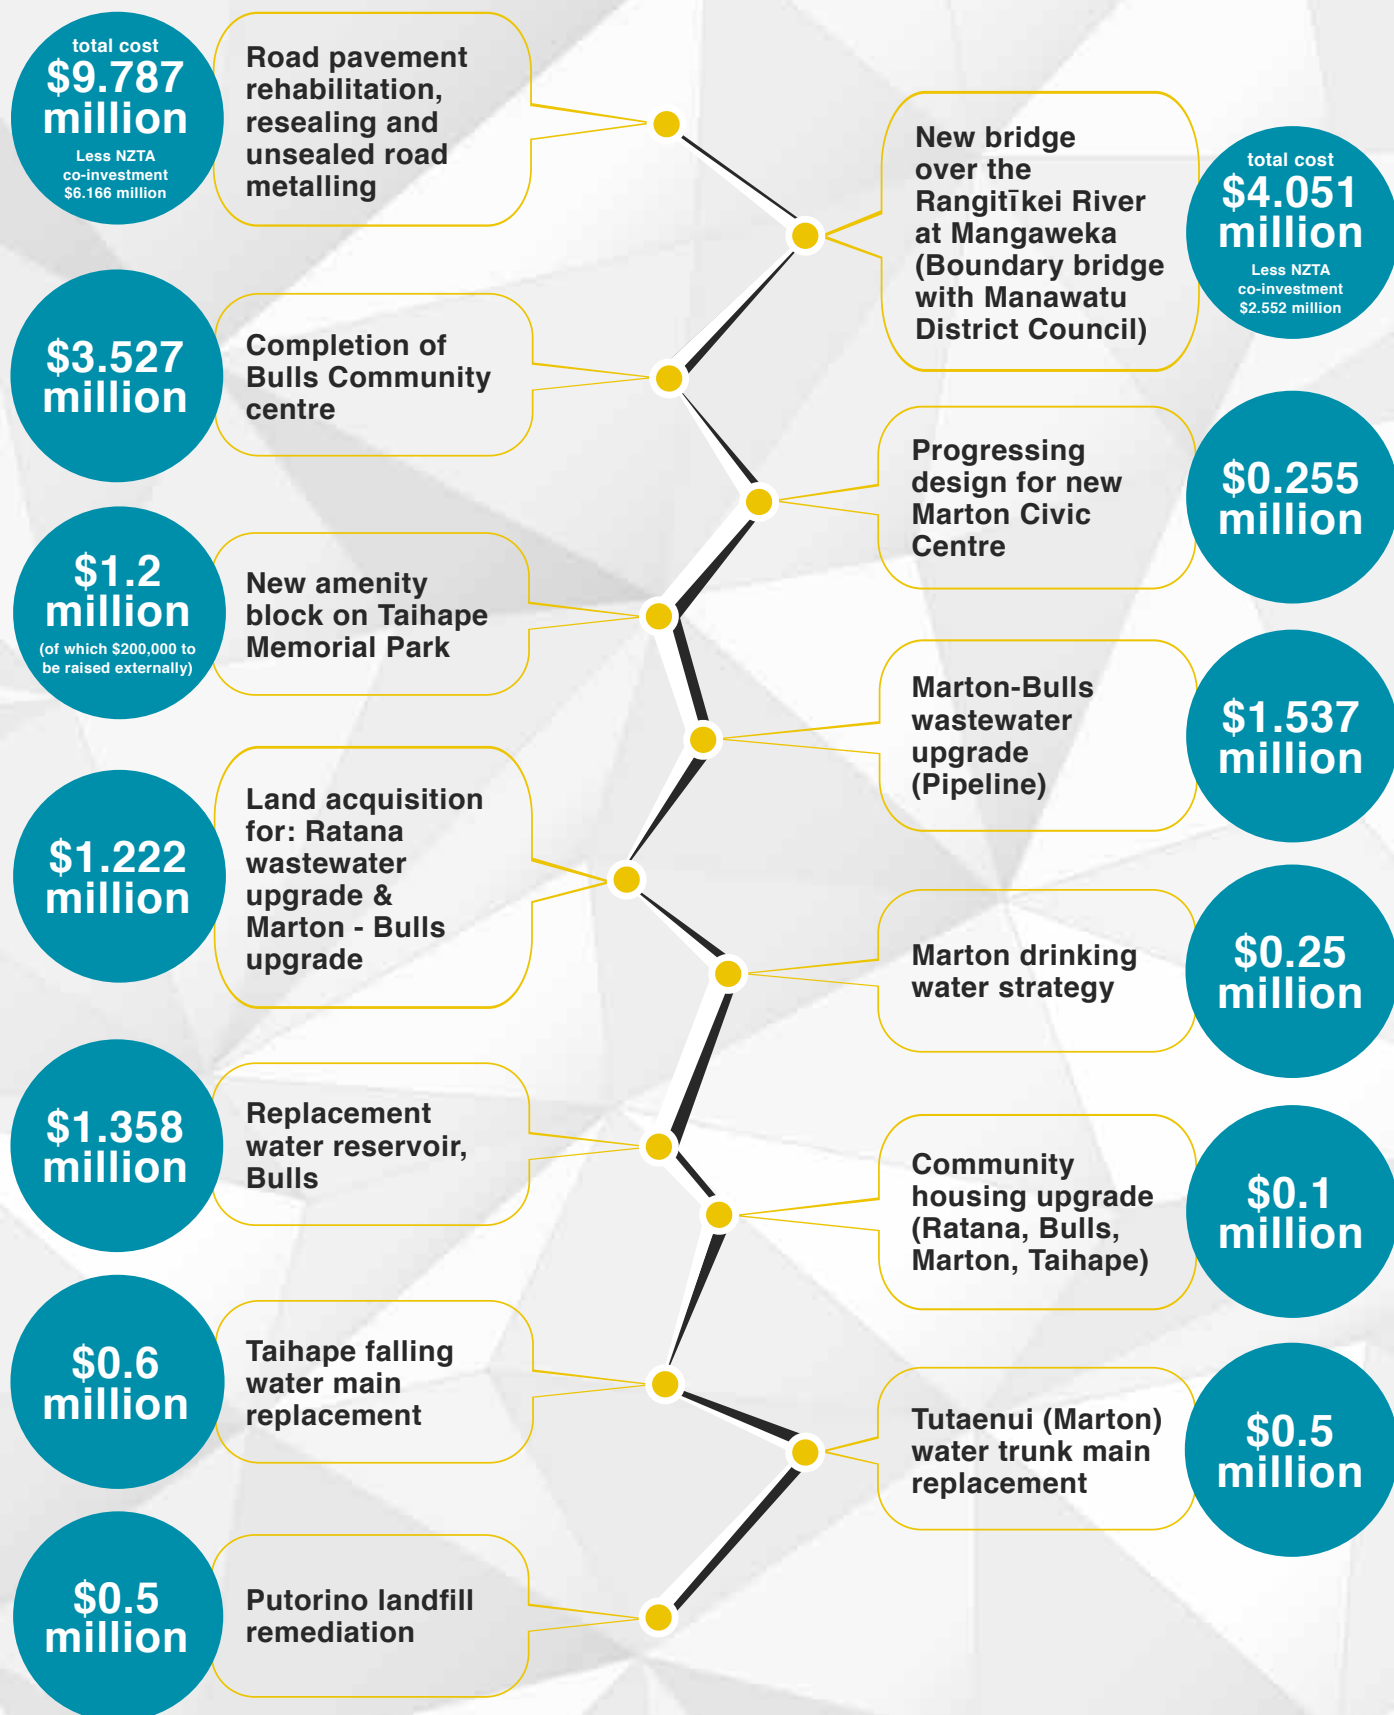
total cost
$9.787 million
Less NZTA co-investment $6.166 million

Road pavement rehabilitation, resealing and unsealed road metalling

New bridge over the Rangitīkei River at Mangaweka (Boundary bridge with Manawatu District Council)

total cost
$4.051 million
Less NZTA co-investment $2.552 million

$3.527 million

Completion of Bulls Community centre

Progressing design for new Marton Civic Centre

$0.255 million

$1.2 million
(of which $200,000 to be raised externally)

New amenity block on Taihape Memorial Park

Marton-Bulls wastewater upgrade (Pipeline)

$1.537 million

$1.222 million

Land acquisition for: Ratana wastewater upgrade & Marton - Bulls upgrade

Marton drinking water strategy

$0.25 million

$1.358 million

Replacement water reservoir, Bulls

Community housing upgrade (Ratana, Bulls, Marton, Taihape)

$0.1 million

$0.6 million

Taihape falling water main replacement

Tutaenui (Marton) water trunk main replacement

$0.5 million

$0.5 million

Putorino landfill remediation